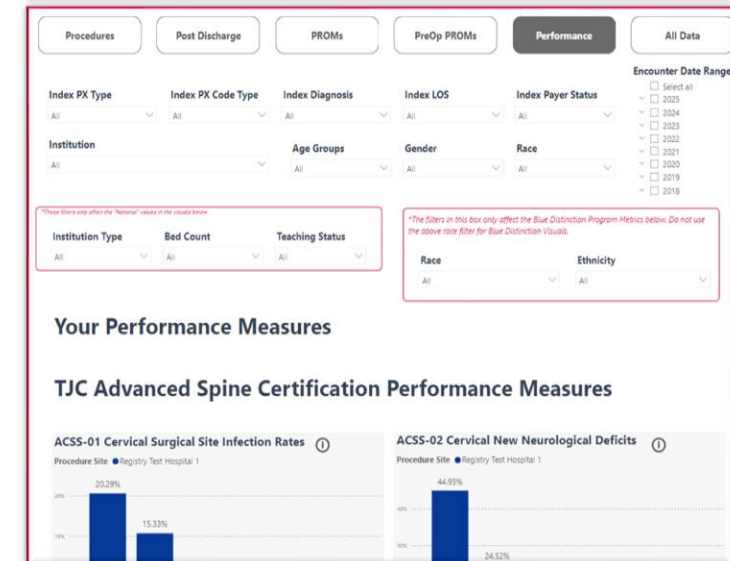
Procedures
Post Discharge
PROMs
PreOp PROMs
Performance
All Data

Encounter Date Range
Select all
2025
2024
2023
2022
2021
2020
2019
2018

Index PX Type
All
Index PX Code Type
All
Index Diagnosis
All
Index LOS
All
Index Payer Status
All

Institution
All
Age Groups
All
Gender
All
Race
All

*These filters only affect the "National" values in the visuals below
Institution Type
All
Bed Count
All
Teaching Status
All

*The filters in this box only affect the Blue Distinction Program Metrics below. Do not use the above race filter for Blue Distinction Visuals.
Race
All
Ethnicity
All

Your Performance Measures

TJC Advanced Spine Certification Performance Measures

ACSS-01 Cervical Surgical Site Infection Rates
Procedure Site ● Registry Test Hospital 1
20%
15%
20.29%
15.33%

ACSS-02 Cervical New Neurological Deficits
Procedure Site ● Registry Test Hospital 1
44.93%
40%
30%
24.52%